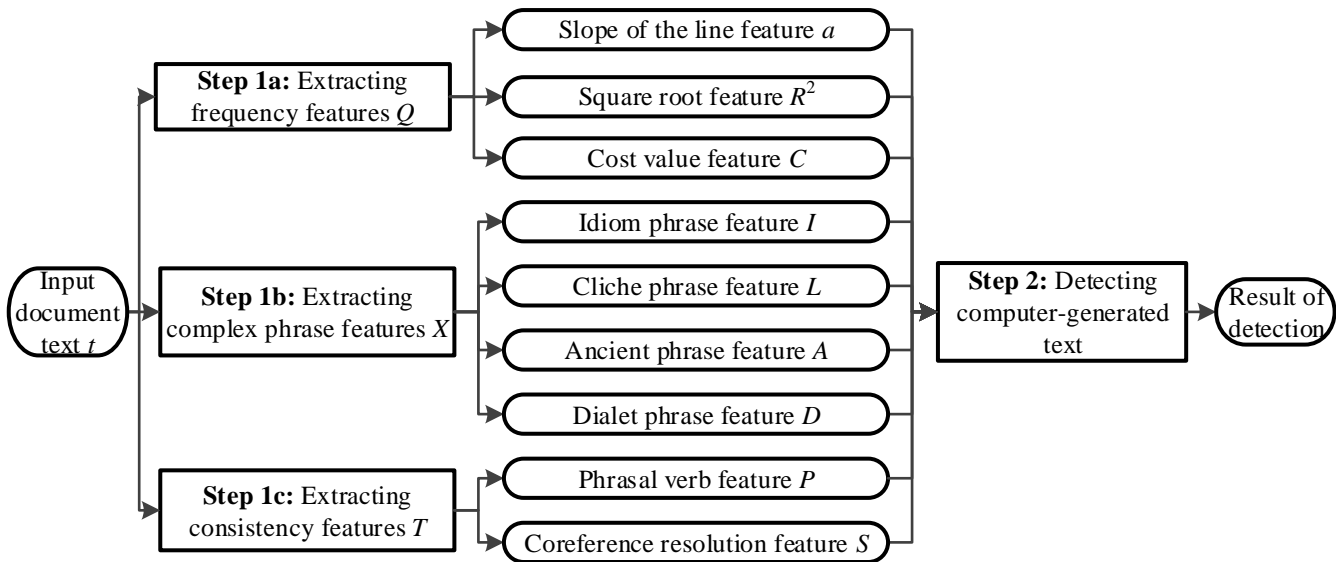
Input document text $t$

**Step 1a:** Extracting frequency features $Q$

Slope of the line feature $a$

Square root feature $R^2$

Cost value feature $C$

**Step 1b:** Extracting complex phrase features $X$

Idiom phrase feature $I$

Cliche phrase feature $L$

Ancient phrase feature $A$

Dialet phrase feature $D$

**Step 1c:** Extracting consistency features $T$

Phrasal verb feature $P$

Coreference resolution feature $S$

**Step 2:** Detecting computer-generated text

Result of detection